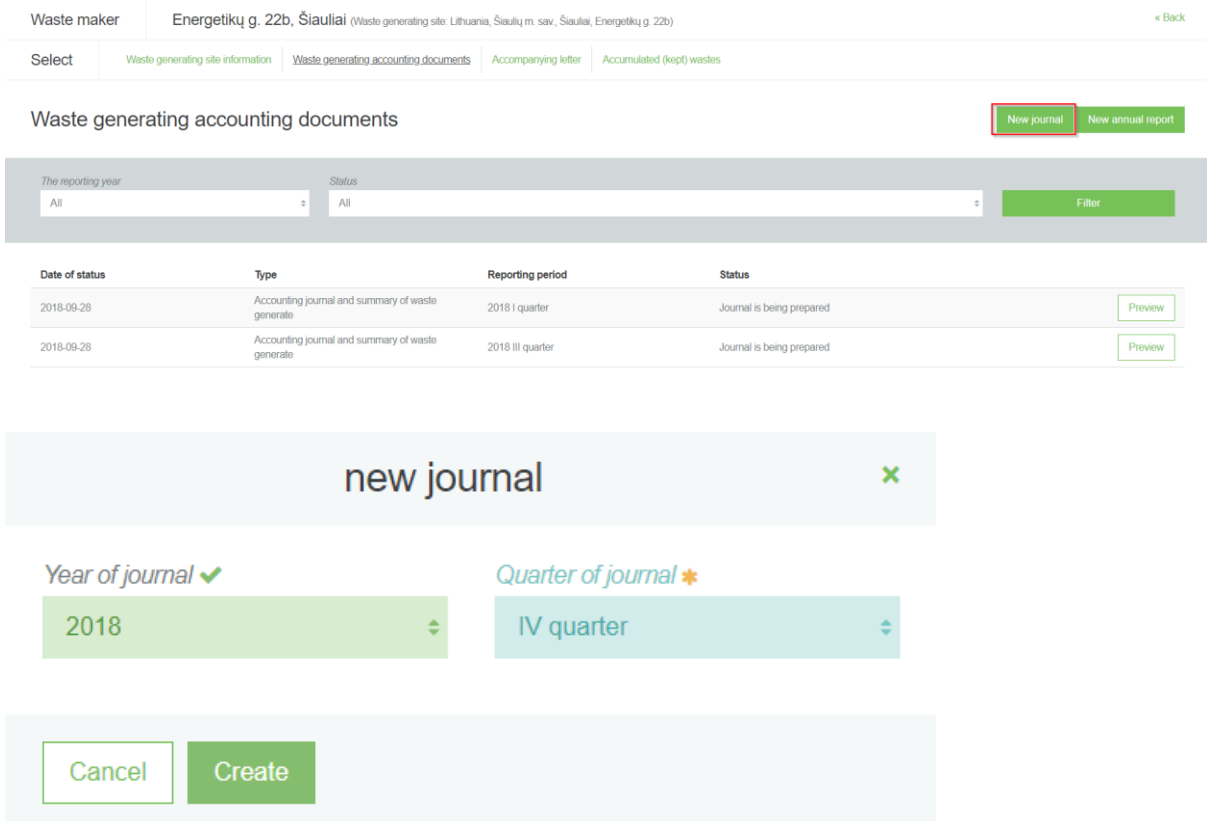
Waste maker Energetikų g. 22b, Šiauliai (Waste generating site: Lithuania, Šiaulių m. sav., Šiauliai, Energetikų g. 22b) « Back

Select Waste generating site information Waste generating accounting documents Accompanying letter Accumulated (kept) wastes

Waste generating accounting documents

New journal New annual report

The reporting year
All

Status
All

Filter

| Date of status | Type | Reporting period | Status | |
|---|---|---|---|---|
| 2018-09-28 | Accounting journal and summary of waste generate | 2018 I quarter | Journal is being prepared | Preview |
| 2018-09-28 | Accounting journal and summary of waste generate | 2018 III quarter | Journal is being prepared | Preview |

new journal

Year of journal
2018

Quarter of journal
IV quarter

Cancel Create